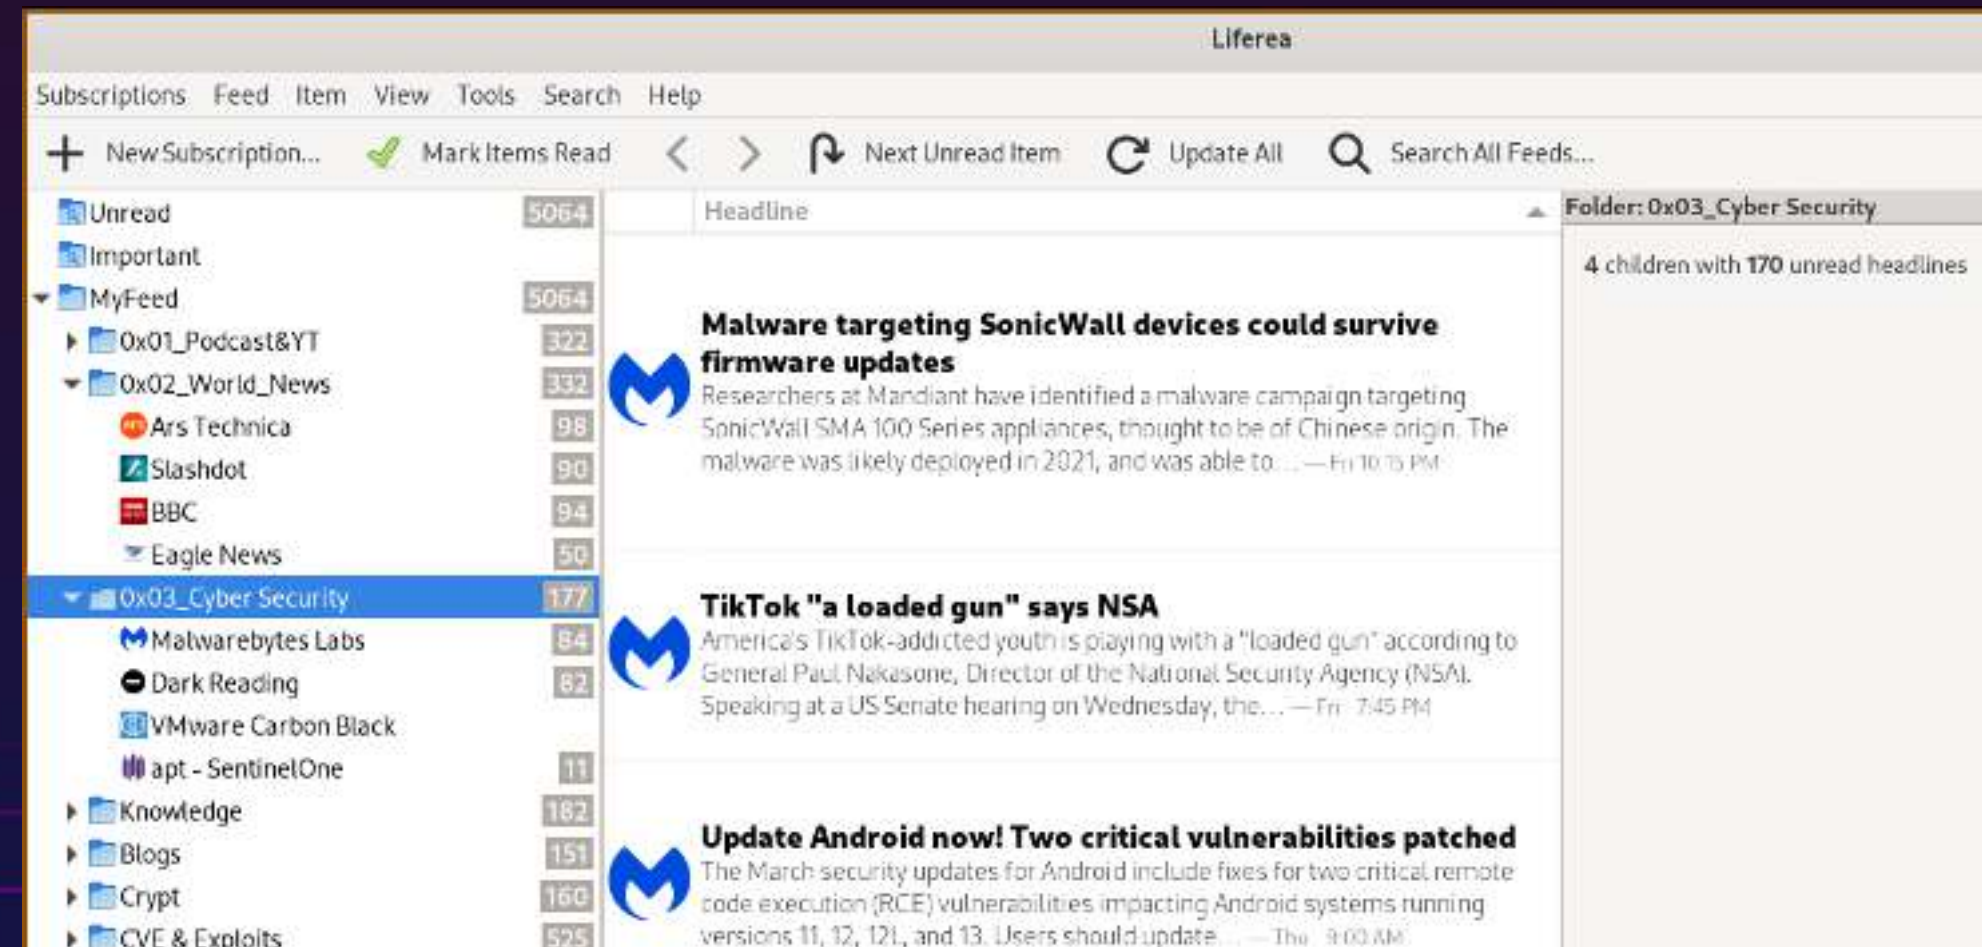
Liferea

Subscriptions Feed Item View Tools Search Help

New Subscription... Mark Items Read Next Unread Item Update All Search All Feeds...

Unread 5064
Important
MyFeed 5064
0x01_Podcast&YT 322
0x02_World_News 332
Ars Technica 98
Slashdot 90
BBC 94
Eagle News 50
0x03_Cyber Security 177
Malwarebytes Labs 84
Dark Reading 82
VMware Carbon Black
apt - SentinelOne 11
Knowledge 182
Blogs 151
Crypt 160
CVE & Exploits 525

Headline

Malware targeting SonicWall devices could survive firmware updates
Researchers at Mandiant have identified a malware campaign targeting SonicWall SMA 100 Series appliances, thought to be of Chinese origin. The malware was likely deployed in 2021, and was able to ... — Fri 10:15 PM

TikTok "a loaded gun" says NSA
America's TikTok-addicted youth is playing with a "loaded gun" according to General Paul Nakasone, Director of the National Security Agency (NSA). Speaking at a US Senate hearing on Wednesday, the... — Fri 7:45 PM

Update Android now! Two critical vulnerabilities patched
The March security updates for Android include fixes for two critical remote code execution (RCE) vulnerabilities impacting Android systems running versions 11, 12, 12L, and 13. Users should update... — Thu 9:00 AM

Folder: 0x03_Cyber Security

4 children with 170 unread headlines